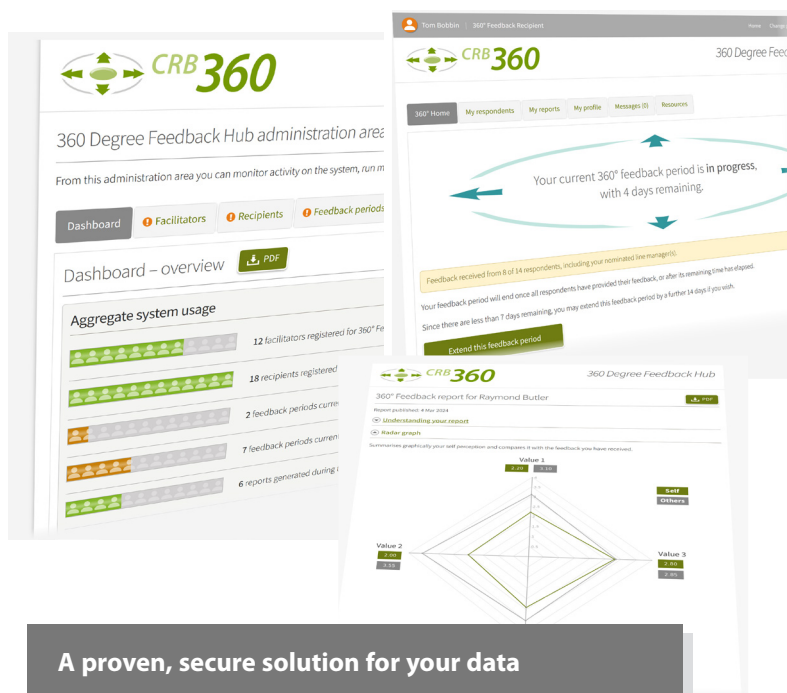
CRB360

360 Degree Feedback Hub administration area

From this administration area you can monitor activity on the system, run m

Dashboard

Facilitators

Recipients

Feedback periods

Dashboard – overview

PDF

Aggregate system usage

12 facilitators registered for 360°

18 recipients registered

2 feedback periods curr

7 feedback periods curre

6 reports generated during

Tom Bobbin | 360° Feedback Recipient

Home Change

CRB360

360 Degree Feedb

360° Home

My respondents

My reports

My profile

Messages (0)

Resources

Your current 360° feedback period is in progress, with 4 days remaining.

Feedback received from 8 of 14 respondents, including your nominated line manager(s).

Your feedback period will end once all respondents have provided their feedback, or after its remaining time has elapsed.

Since there are less than 7 days remaining, you may extend this feedback period by a further 14 days if you wish.

Extend this feedback period

CRB360

360 Degree Feedback Hub

360° Feedback report for Raymond Butler

PDF

Report published: 4 Mar 2024

Understanding your report

Radar graph

Summarises graphically your self perception and compares it with the feedback you have received.

Value 1

3.20

3.16

Self

Others

Value 2

2.00

3.15

Value 3

2.80

2.85

A proven, secure solution for your data